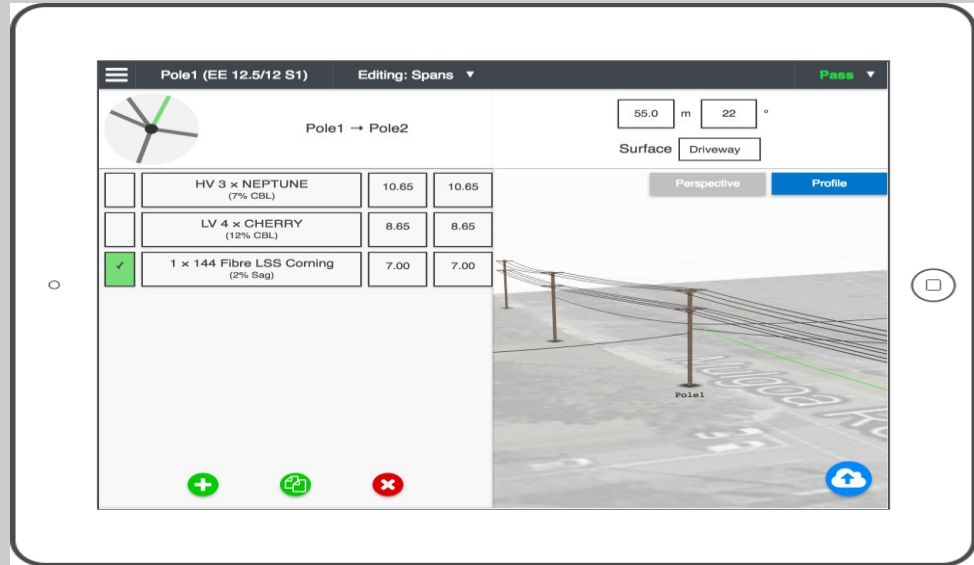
Pole1 (EE 12.5/12 S1)
Editing: Spans ▼
Pass ▼

Pole1 → Pole2

55.0 m 22 °
Surface Driveway

Perspective
Profile

| | HV 3 × NEPTUNE (7% CBL) | 10.65 | 10.65 |
|---|---|---|---|
| | LV 4 × CHERRY (12% CBL) | 8.65 | 8.65 |
| ✓ | 1 × 144 Fibre LSS Corning (2% Sag) | 7.00 | 7.00 |

Pole1